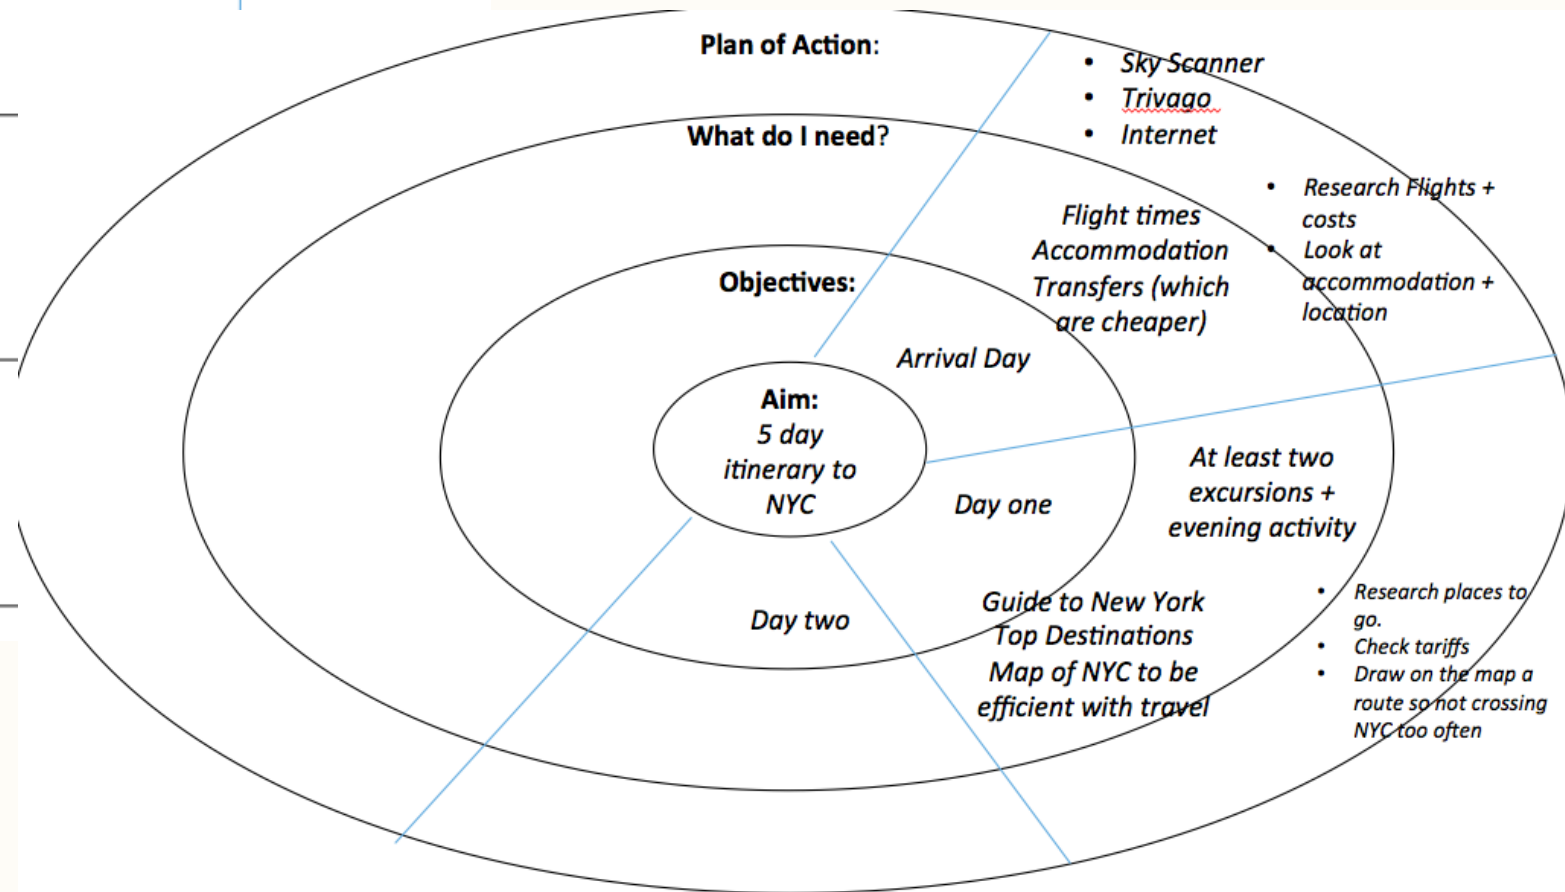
Plan of Action:

- Sky Scanner
- Trivago
- Internet

What do I need?

Flight times
Accommodation
Transfers (which are cheaper)

- Research Flights + costs
- Look at accommodation + location

Objectives:

Arrival Day

Aim:
5 day itinerary to NYC

Day one

At least two excursions + evening activity

Day two

Guide to New York
Top Destinations
Map of NYC to be efficient with travel

- Research places to go.
- Check tariffs
- Draw on the map a route so not crossing NYC too often